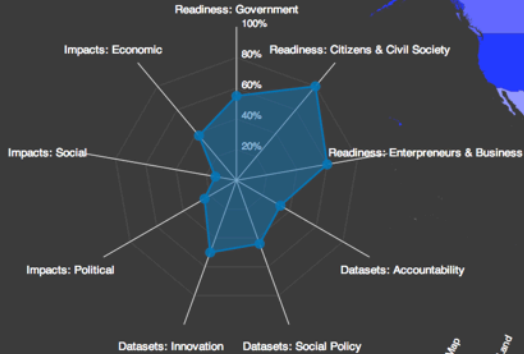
Readiness: Government

100%

80%

60%

40%

20%

Readiness: Citizens & Civil Society

Readiness: Enterpreneurs & Business

Datasets: Accountability

Datasets: Social Policy

Datasets: Innovation

Impacts: Political

Impacts: Social

Impacts: Economic

Map

Land